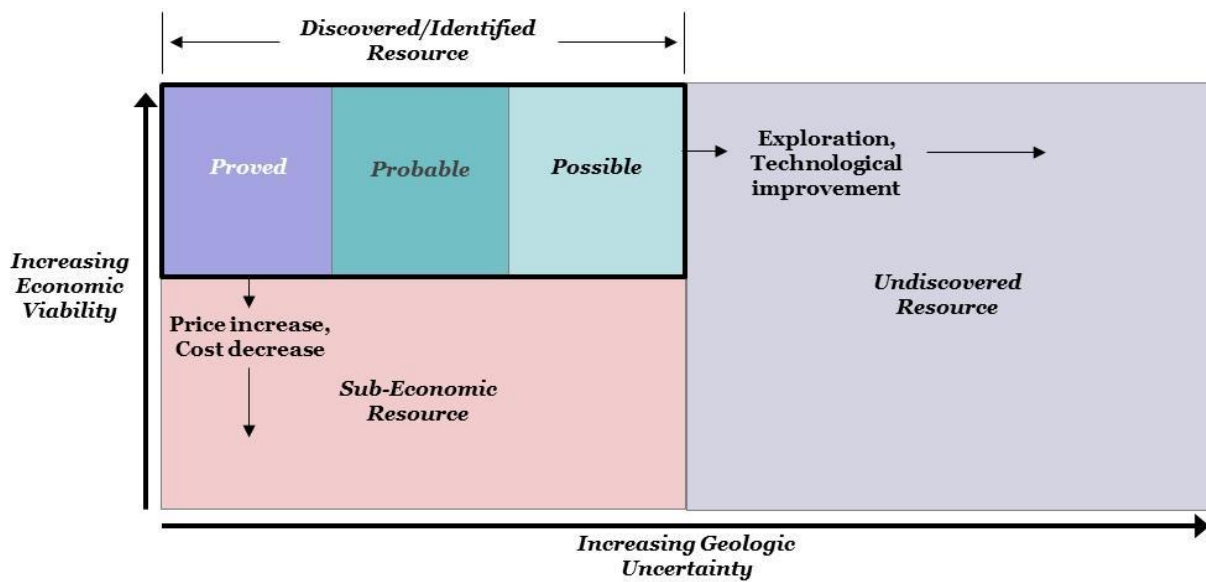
Discovered/Identified Resource

Proved

Probable

Possible

Exploration, Technological improvement

Increasing Economic Viability

Price increase, Cost decrease

Sub-Economic Resource

Undiscovered Resource

Increasing Geologic Uncertainty